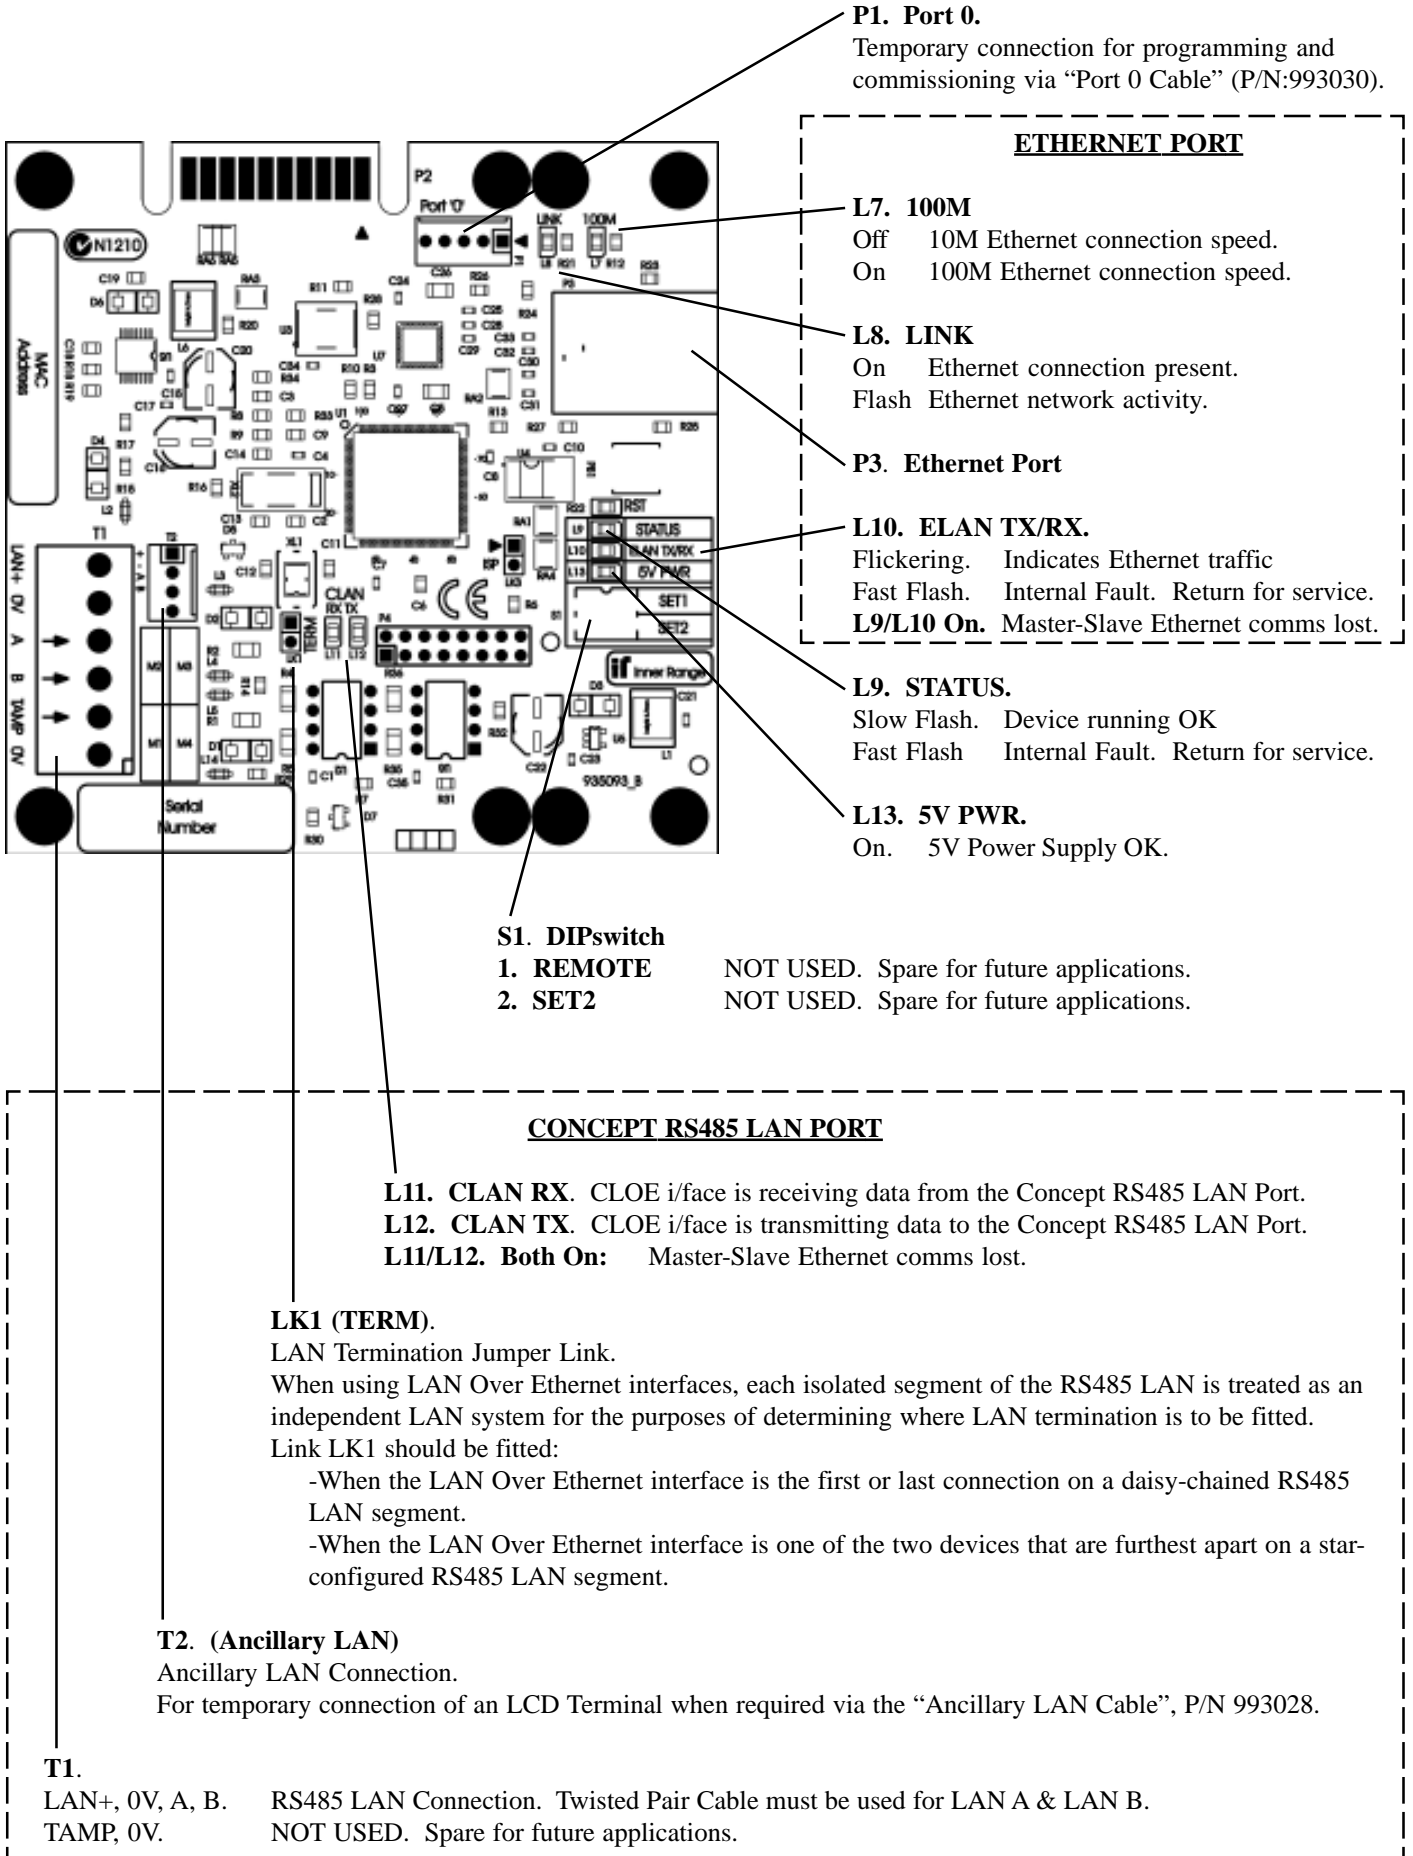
P1. Port 0.
Temporary connection for programming and commissioning via "Port 0 Cable" (P/N:993030).

ETHERNET PORT

L7. 100M
Off 10M Ethernet connection speed.
On 100M Ethernet connection speed.

L8. LINK
On Ethernet connection present.
Flash Ethernet network activity.

P3. Ethernet Port

L10. ELAN TX/RX.
Flickering. Indicates Ethernet traffic
Fast Flash. Internal Fault. Return for service.
L9/L10 On. Master-Slave Ethernet comms lost.

L9. STATUS.
Slow Flash. Device running OK
Fast Flash Internal Fault. Return for service.

L13. 5V PWR.
On. 5V Power Supply OK.

P2
Port '0'
LINK 100M
N1210
MAC Address
T1
T2
LAN+ 0V A B TAMP 0V
CLAN RX TX
TERM
RST
STATUS
ELAN TX/RX
5V PWR
SET1
SET2
Inner Range
Serial Number
935093_B

S1. DIPswitch
1. REMOTE NOT USED. Spare for future applications.
2. SET2 NOT USED. Spare for future applications.

CONCEPT RS485 LAN PORT

L11. CLAN RX. CLOE i/face is receiving data from the Concept RS485 LAN Port.
L12. CLAN TX. CLOE i/face is transmitting data to the Concept RS485 LAN Port.
L11/L12. Both On: Master-Slave Ethernet comms lost.

LK1 (TERM).
LAN Termination Jumper Link.
When using LAN Over Ethernet interfaces, each isolated segment of the RS485 LAN is treated as an independent LAN system for the purposes of determining where LAN termination is to be fitted.
Link LK1 should be fitted:
-When the LAN Over Ethernet interface is the first or last connection on a daisy-chained RS485 LAN segment.
-When the LAN Over Ethernet interface is one of the two devices that are furthest apart on a star-configured RS485 LAN segment.

T2. (Ancillary LAN)
Ancillary LAN Connection.
For temporary connection of an LCD Terminal when required via the "Ancillary LAN Cable", P/N 993028.

T1.
LAN+, 0V, A, B. RS485 LAN Connection. Twisted Pair Cable must be used for LAN A & LAN B.
TAMP, 0V. NOT USED. Spare for future applications.